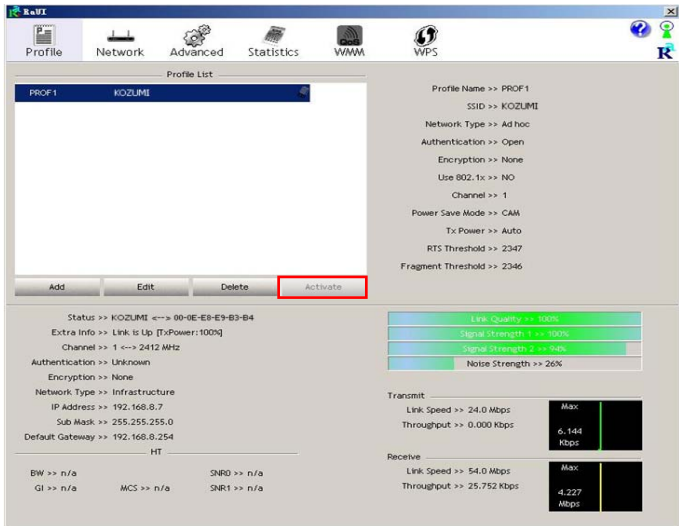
RaUI

Profile Network Advanced Statistics WMM WPS

Profile List

| PROF1 | KOZUMI |
|---|---|

Profile Name >> PROF1
SSID >> KOZUMI
Network Type >> Ad hoc
Authentication >> Open
Encryption >> None
Use 802.1x >> NO
Channel >> 1
Power Save Mode >> CAM
Tx Power >> Auto
RTS Threshold >> 2347
Fragment Threshold >> 2346

Add Edit Delete Activate

Status >> KOZUMI <--> 00-0E-E8-E9-B3-B4
Extra Info >> Link is Up [TxPower:100%]
Channel >> 1 <--> 2412 MHz
Authentication >> Unknown
Encryption >> None
Network Type >> Infrastructure
IP Address >> 192.168.8.7
Sub Mask >> 255.255.255.0
Default Gateway >> 192.168.8.254

HT

BW >> n/a
GI >> n/a
MCS >> n/a
SNR0 >> n/a
SNR1 >> n/a

Link Quality >> 100%
Signal Strength 1 >> 100%
Signal Strength 2 >> 94%
Noise Strength >> 26%

Transmit
Link Speed >> 24.0 Mbps
Throughput >> 0.000 Kbps
Max
6.144 Kbps

Receive
Link Speed >> 54.0 Mbps
Throughput >> 25.752 Kbps
Max
4.227 Mbps